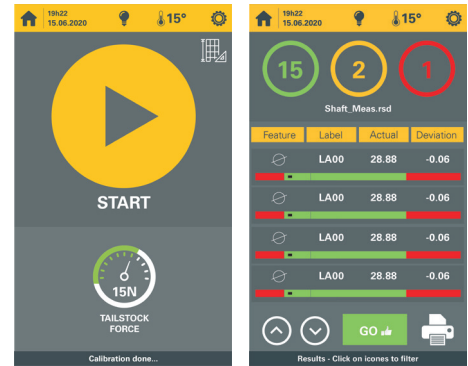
19h22
15.06.2020
15°

START

15N
TAILSTOCK FORCE

Calibration done...

19h22
15.06.2020
15°

15
2
1

Shaft_Meas.rsd

| Feature | Label | Actual | Deviation |
|---|---|---|---|
|  | LA00 | 28.88 | -0.06 |
|  | LA00 | 28.88 | -0.06 |
|  | LA00 | 28.88 | -0.06 |
|  | LA00 | 28.88 | -0.06 |

GO

Results - Click on icones to filter